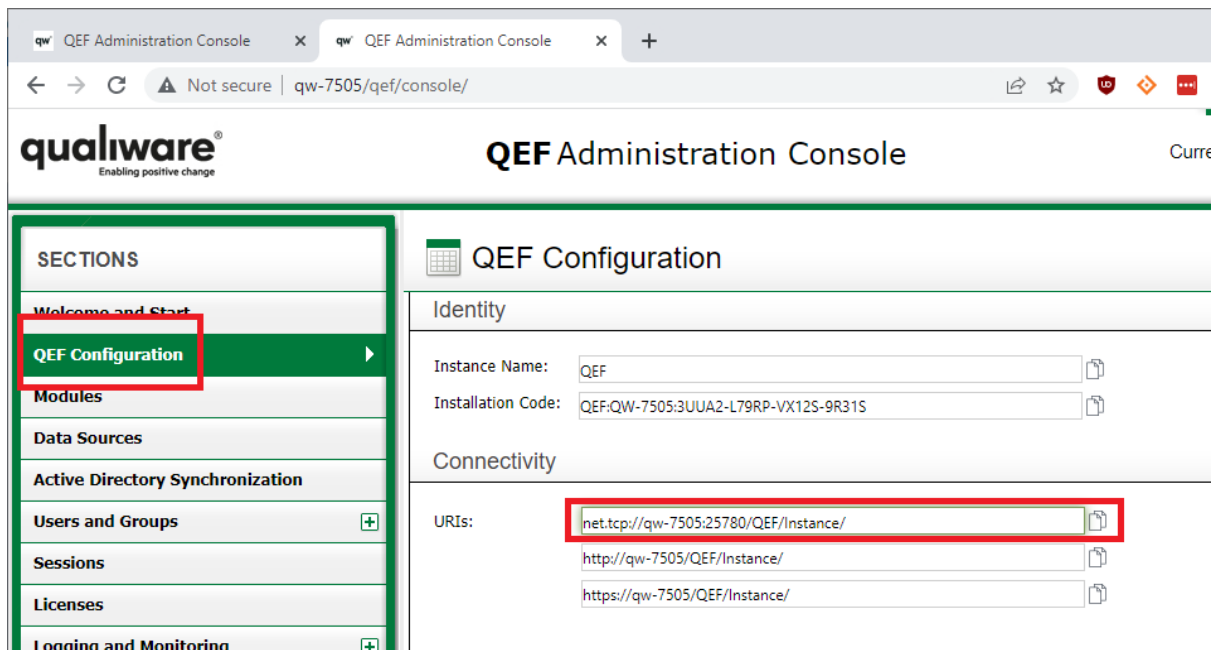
qw QEF Administration Console ×
qw QEF Administration Console ×
+

Not secure | qw-7505/qef/console/

qualiware®
Enabling positive change

QEF Administration Console

Curre

SECTIONS

Welcome and Start
QEF Configuration
Modules
Data Sources
Active Directory Synchronization
Users and Groups
Sessions
Licenses
Logging and Monitoring

QEF Configuration

Identity

Instance Name: QEF
Installation Code: QEF:QW-7505:3UUA2-L79RP-VX12S-9R31S

Connectivity

URIs: net.tcp://qw-7505:25780/QEF/Instance/
http://qw-7505/QEF/Instance/
https://qw-7505/QEF/Instance/